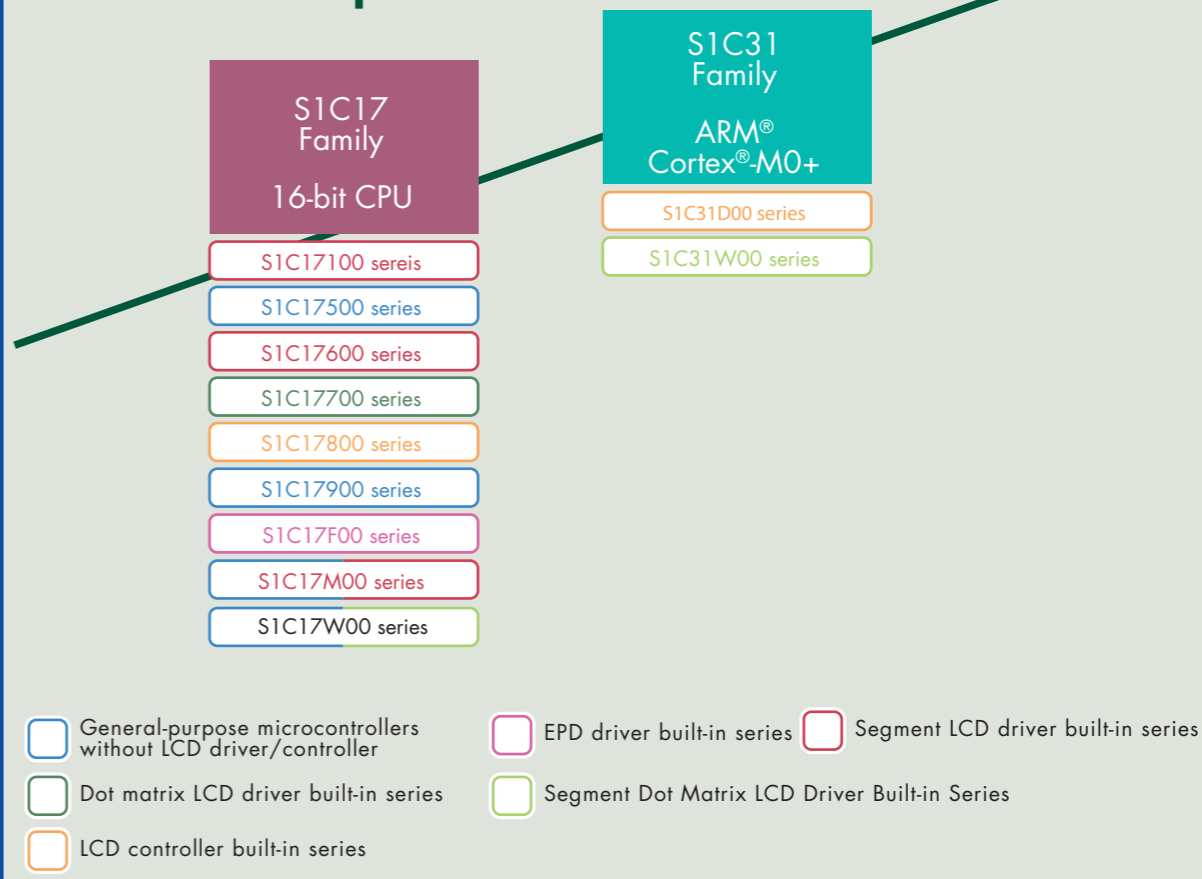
S1C17
Family

16-bit CPU

S1C17100 sereis

S1C17500 series

S1C17600 series

S1C17700 series

S1C17800 series

S1C17900 series

S1C17F00 series

S1C17M00 series

S1C17W00 series

S1C31
Family

ARM®
Cortex®-M0+

S1C31D00 series

S1C31W00 series

General-purpose microcontrollers without LCD driver/controller

EPD driver built-in series

Segment LCD driver built-in series

Dot matrix LCD driver built-in series

Segment Dot Matrix LCD Driver Built-in Series

LCD controller built-in series